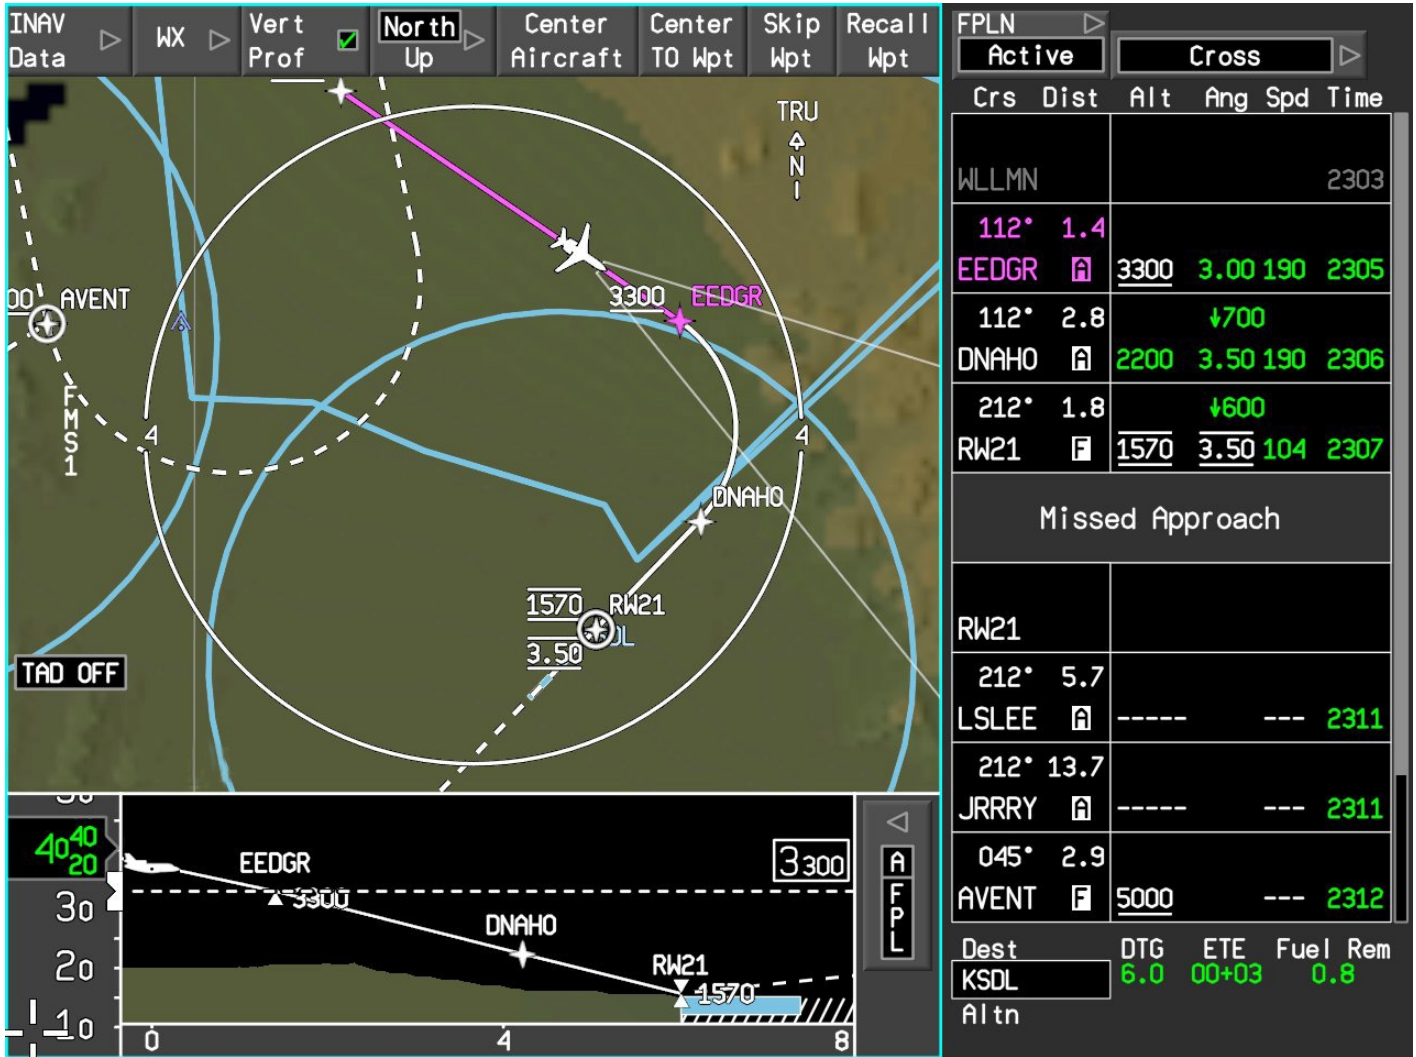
INAV Data ▷ | WX ▷ | Vert Prof ✓ | North Up ▷ | Center Aircraft | Center TO Wpt | Skip Wpt | Recall Wpt

TRU
N

00 AVENT
FMS 1
4
4
3300 EEDGR
DNAHO
1570 RW21
3.50
TAD OFF

40 40 20
30
20
10
EEDGR
3300
DNAHO
RW21
1570
3300
0
4
8
A F P L

FPLN ▷
Active
Cross ▷
Crs Dist Alt Ang Spd Time

| | | | | | |
|---|---|---|---|---|---|
| WLLMN | | | | | 2303 |
| 112° 1.4 EEDGR | A | 3300 | 3.00 | 190 | 2305 |
| 112° 2.8 DNAHO | A | 2200 | ↓700 3.50 | 190 | 2306 |
| 212° 1.8 RW21 | F | 1570 | ↓600 3.50 | 104 | 2307 |

Missed Approach

| | | | | | |
|---|---|---|---|---|---|
| RW21 | | | | | |
| 212° 5.7 LSLEE | A | ----- | | --- | 2311 |
| 212° 13.7 JRRRY | A | ----- | | --- | 2311 |
| 045° 2.9 AVENT | F | 5000 | | --- | 2312 |

Dest DTG ETE Fuel Rem
KSDL 6.0 00+03 0.8
Altn